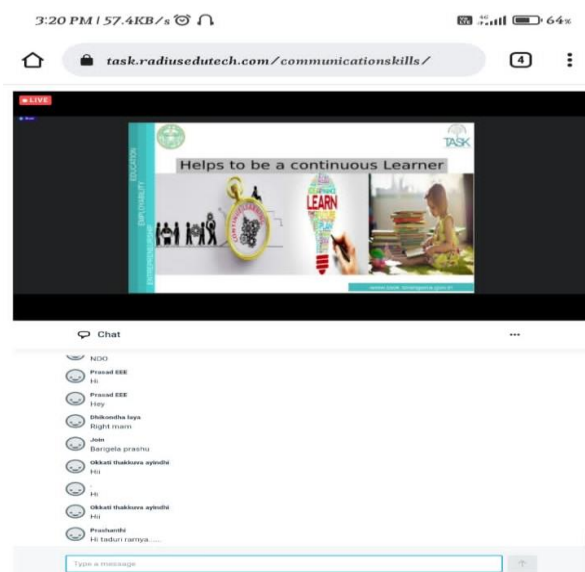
3:20 PM | 57.4KB/s

64%

task.radiusedutech.com/communicationskills/

4

LIVE

EDUCATION

EMPLOYABILITY

ENTREPRENEURSHIP

TASK

Helps to be a continuous Learner

LEARN

www.task.telangana.gov.in

Chat

...

NOO

Prasad EEE
Hi

Prasad EEE
Hey

Dhikondha laya
Right mam

Join
Barigela prashu

Okkati thakkuva ayindhi
Hii

.
Hi

Okkati thakkuva ayindhi
Hii

Prashanthi
Hi taduri ramya......

Type a message